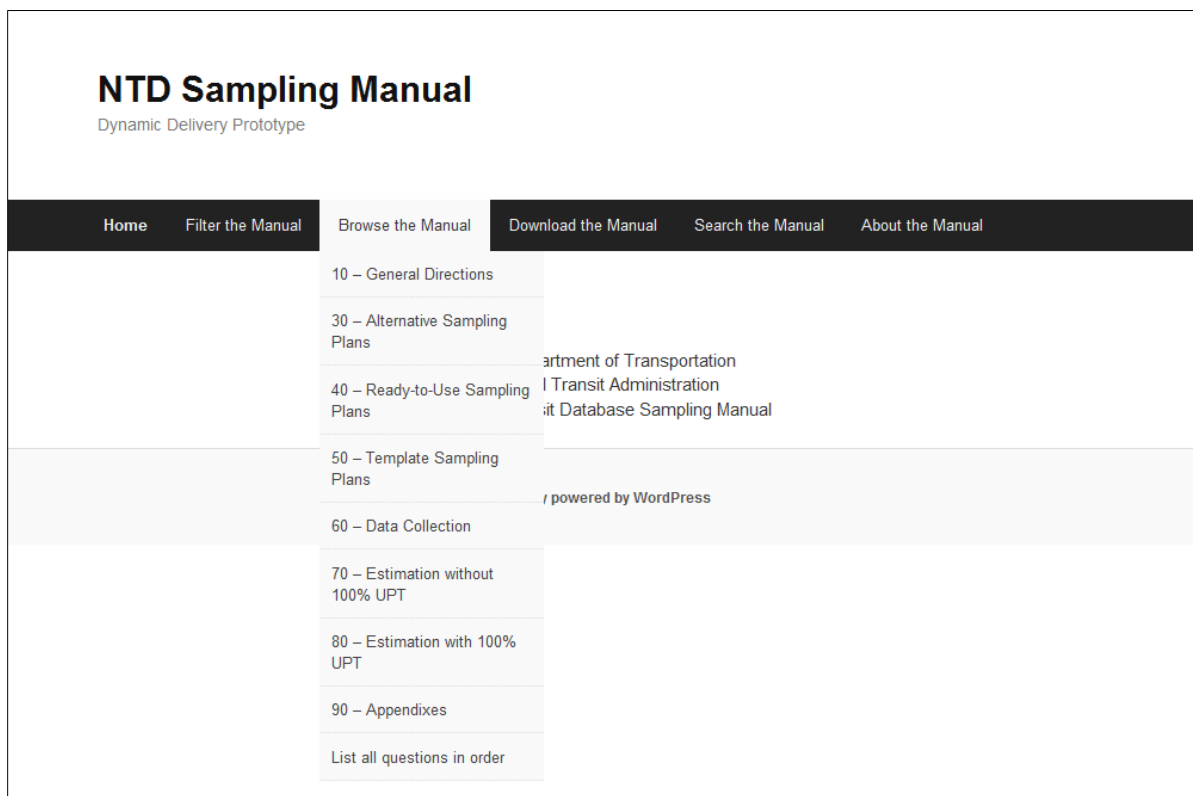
NTD Sampling Manual

Dynamic Delivery Prototype

Home Filter the Manual Browse the Manual Download the Manual Search the Manual About the Manual

10 – General Directions

30 – Alternative Sampling Plans

40 – Ready-to-Use Sampling Plans

50 – Template Sampling Plans

60 – Data Collection

70 – Estimation without 100% UPT

80 – Estimation with 100% UPT

90 – Appendixes

List all questions in order

artment of Transportation
l Transit Administration
sit Database Sampling Manual

y powered by WordPress